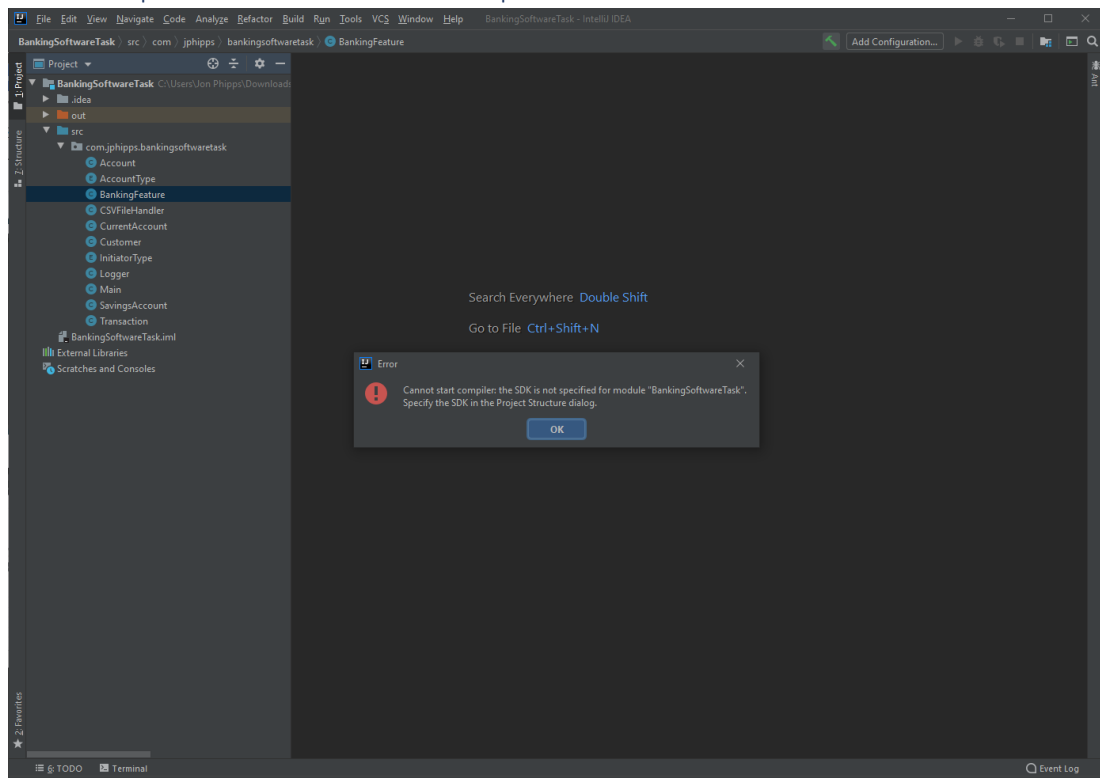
File Edit View Navigate Code Analyze Refactor Build Run Tools VCS Window Help BankingSoftwareTask - IntelliJ IDEA

BankingSoftwareTask 〉 src 〉 com 〉 jphipps 〉 bankingsoftwaretask 〉 BankingFeature

Add Configuration...

1: Project

Project

BankingSoftwareTask C:\Users\Jon Phipps\Download
.idea
out
src
com.jphipps.bankingsoftwaretask
Account
AccountType
BankingFeature
CSVFileHandler
CurrentAccount
Customer
InitiatorType
Logger
Main
SavingsAccount
Transaction
BankingSoftwareTask.iml
External Libraries
Scratches and Consoles

Z: Structure

2: Favorites

Ant

Search Everywhere Double Shift

Go to File Ctrl+Shift+N

Error

Cannot start compiler: the SDK is not specified for module "BankingSoftwareTask". Specify the SDK in the Project Structure dialog.

OK

6: TODO Terminal

Event Log